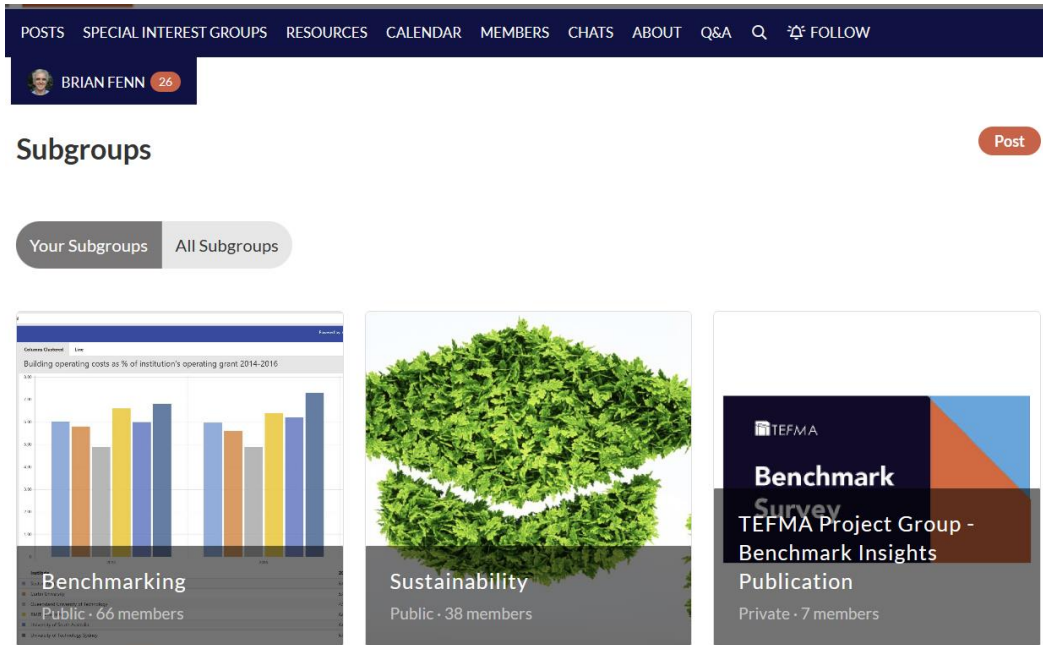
POSTS SPECIAL INTEREST GROUPS RESOURCES CALENDAR MEMBERS CHATS ABOUT Q&A FOLLOW

BRIAN FENN 26

Subgroups

Post

Your Subgroups All Subgroups

Columns Clustered Line

Building operating costs as % of institution's operating grant 2014-2016

Benchmarking

Public · 66 members

Sustainability

Public · 38 members

TEFMA

Benchmark Survey

TEFMA Project Group - Benchmark Insights Publication

Private · 7 members